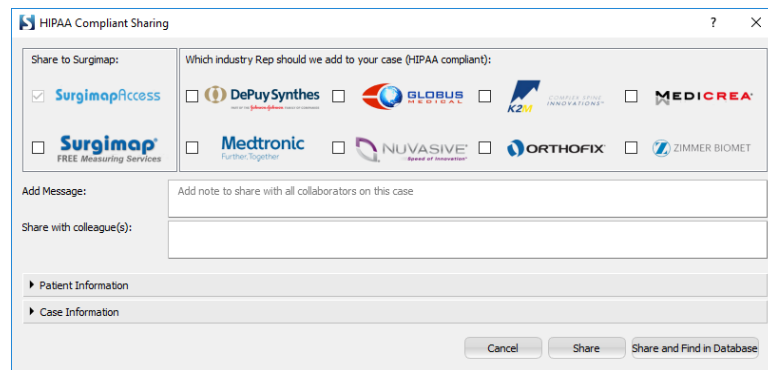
HIPAA Compliant Sharing

?

Share to Surgimap:

SurgimapAccess

Surgimap
FREE Measuring Services

Which industry Rep should we add to your case (HIPAA compliant):

DePuy Synthes

GLOBUS MEDICAL

K2M COMPLEX SPINE INNOVATIONS

MEDICREA

Medtronic
Further, Together

NUVASIVE
Speed of Innovation

ORTHOFIX

ZIMMER BIOMET

Add Message:

Add note to share with all collaborators on this case

Share with colleague(s):

Patient Information

Case Information

Cancel

Share

Share and Find in Database